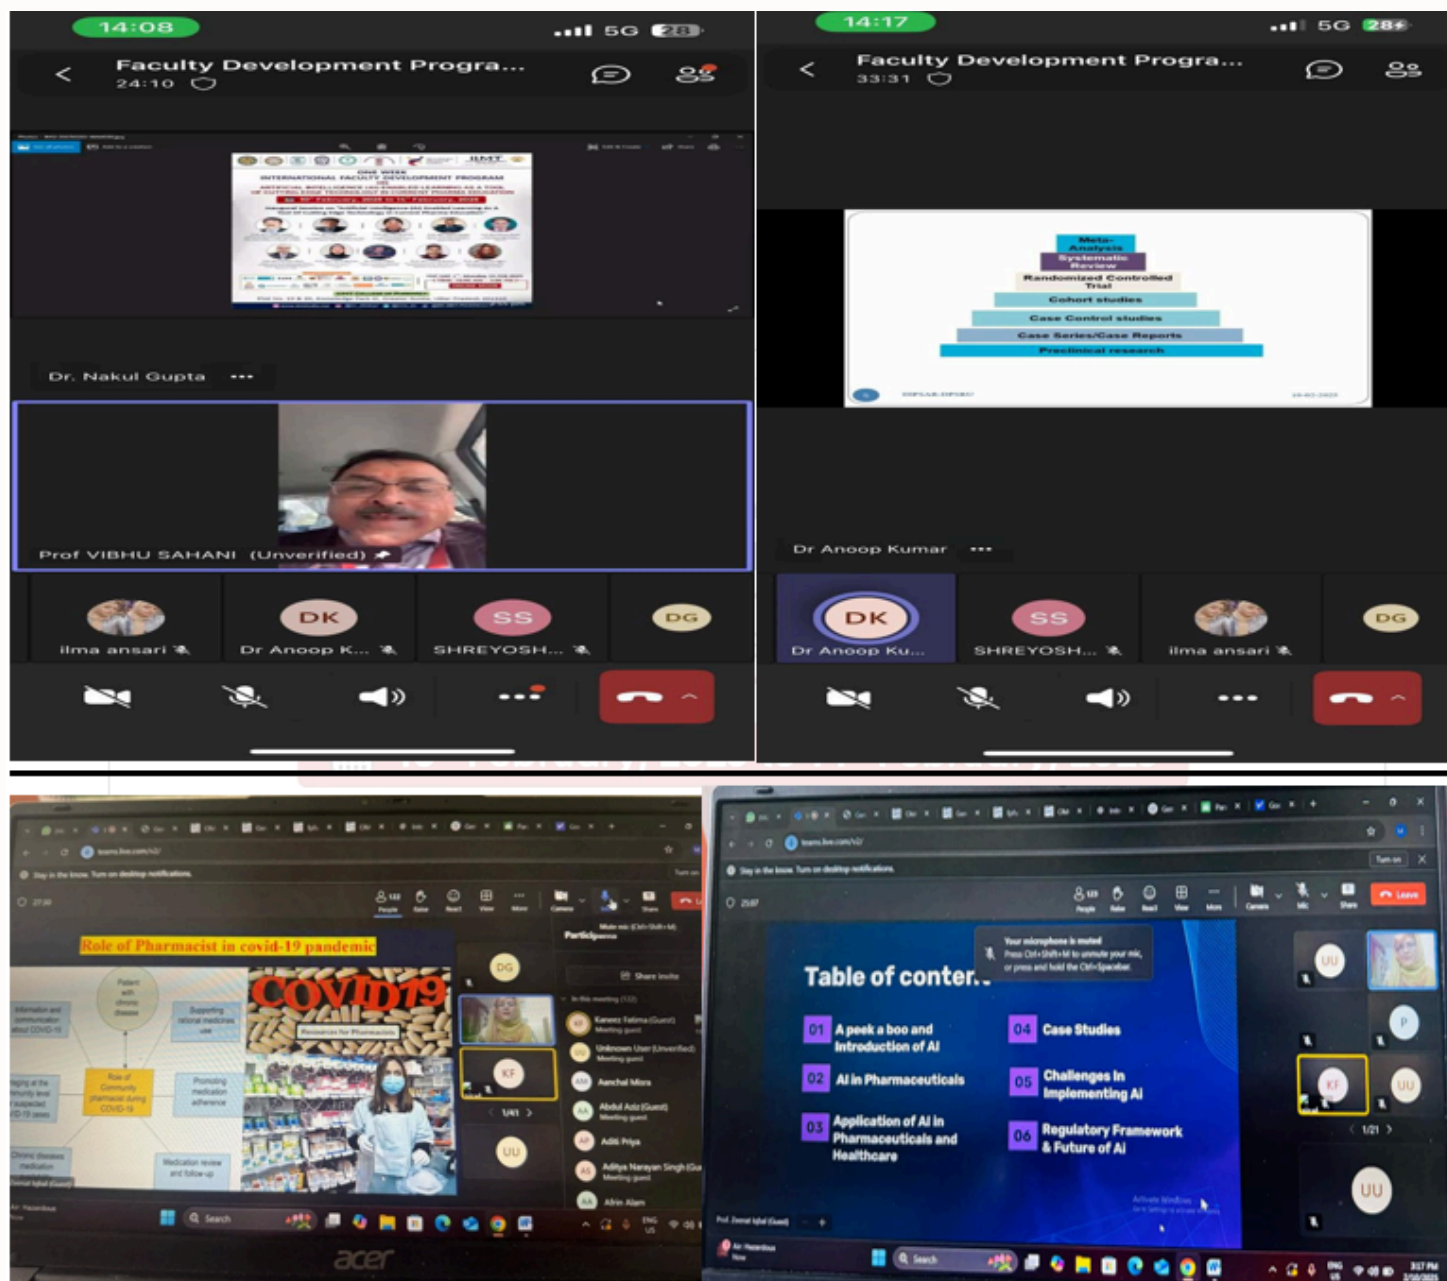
14:08 5G 28

Faculty Development Progra...
24:10

ONE WEEK INTERNATIONAL FACULTY DEVELOPMENT PROGRAM
ARTIFICIAL INTELLIGENCE (AI) ENABLED LEARNING AS A TOOL OF CUTTING EDGE TECHNOLOGY IN CURRENT PHARMA EDUCATION

Dr. Nakul Gupta •••

Prof VIBHU SAHANI (Unverified)

ilma ansari
DK Dr Anoop K...
SS SHREYOSH...
DG

14:17 5G 28

Faculty Development Progra...
33:31

Meta-Analysis
Systematic Review
Randomized Controlled Trial
Cohort studies
Case Control studies
Case Series/Case Reports
Preclinical research

Dr Anoop Kumar •••

DK Dr Anoop Ku...
SS SHREYOSH...
ilma ansari
DG

Role of Pharmacist in covid-19 pandemic
COVID19
Resources for Pharmacists
Participants
Share invite
In this meeting
Kaneez Fatima (Guest)
Unknown User (Unverified)
Aanchal Misra
Abdul Aziz (Guest)
Aditi Priya
Aditya Narayan Singh (Gu
Afrin Alam
DG
KF
UU
1/41
Search
acer

Your microphone is muted
Press Ctrl+Shift+M to unmute your mic, or press and hold the Ctrl+Spacebar.
Leave
Table of conten...
01 A peek a boo and Introduction of AI
02 AI in Pharmaceuticals
03 Application of AI in Pharmaceuticals and Healthcare
04 Case Studies
05 Challenges in Implementing AI
06 Regulatory Framework & Future of AI
UU
P
KF
UU
1/21
UU
Activate Windows
Search